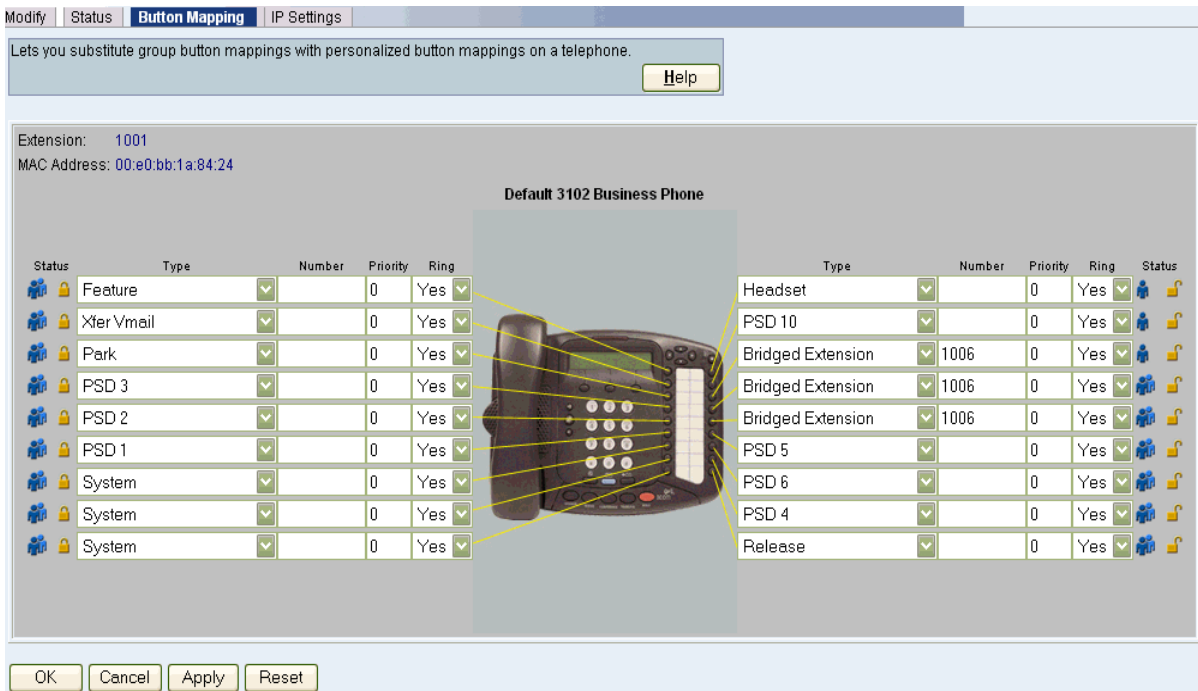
Modify | Status | Button Mapping | IP Settings

Lets you substitute group button mappings with personalized button mappings on a telephone.

Help

Extension: 1001
MAC Address: 00:e0:bb:1a:84:24

Default 3102 Business Phone

| Status | Type | Number | Priority | Ring |
|---|---|---|---|---|
| | Feature | | 0 | Yes |
| | Xfer Vmail | | 0 | Yes |
| | Park | | 0 | Yes |
| | PSD 3 | | 0 | Yes |
| | PSD 2 | | 0 | Yes |
| | PSD 1 | | 0 | Yes |
| | System | | 0 | Yes |
| | System | | 0 | Yes |
| | System | | 0 | Yes |

| Type | Number | Priority | Ring | Status |
|---|---|---|---|---|
| Headset | | 0 | Yes | |
| PSD 10 | | 0 | Yes | |
| Bridged Extension | 1006 | 0 | Yes | |
| Bridged Extension | 1006 | 0 | Yes | |
| Bridged Extension | 1006 | 0 | Yes | |
| PSD 5 | | 0 | Yes | |
| PSD 6 | | 0 | Yes | |
| PSD 4 | | 0 | Yes | |
| Release | | 0 | Yes | |

OK | Cancel | Apply | Reset